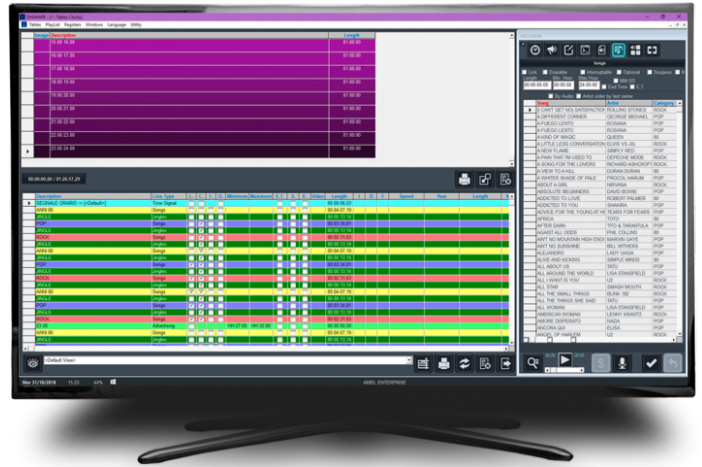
Tables Playlist Registers Windows Language Utility

| Image | Description | Length |
|---|---|---|
| | 15.00 16.00 | 01.00.00 |
| | 16.00 17.00 | 01.00.00 |
| | 17.00 18.00 | 01.00.00 |
| | 18.00 19.00 | 01.00.00 |
| | 19.00 20.00 | 01.00.00 |
| | 20.00 21.00 | 01.00.00 |
| | 21.00 22.00 | 01.00.00 |
| | 22.00 23.00 | 01.00.00 |
| | 23.00 24.00 | 01.00.00 |

00.00.00,00 / 01.20.17,29

| Description | Line Type | Length |
|---|---|---|
| SEGNALE ORARIO -> [<Default>] | Time Signal | 00.00.06,43 |
| AMM 86 | Songs | 00.04.07,18 |
| JINGLE | Jingles | 00.00.10,14 |
| POP | Songs | 00.03.54,07 |
| JINGLE | Jingles | 00.00.10,14 |
| ROCK | Songs | 00.04.07,02 |
| JINGLE | Jingles | 00.00.10,14 |
| AMM 86 | Songs | 00.04.07,18 |
| JINGLE | Jingles | 00.00.10,14 |
| POP | Songs | 00.03.54,07 |
| JINGLE | Jingles | 00.00.10,14 |
| ROCK | Songs | 00.04.07,02 |
| JINGLE | Jingles | 00.00.10,14 |
| AMM 86 | Songs | 00.04.07,18 |
| JINGLE | Jingles | 00.00.10,14 |
| POP | Songs | 00.03.54,07 |
| JINGLE | Jingles | 00.00.10,14 |
| ROCK | Songs | 00.04.07,02 |
| 21:20 | Advertising | 00.00.30,00 |
| AMM 86 | Songs | 00.04.07,18 |
| JINGLE | Jingles | 00.00.10,14 |

<Default View>

Songs

| Song | Artist | Category |
|---|---|---|
| (I CAN'T GET NO) SATISFACTION | ROLLING STONES | ROCK |
| A DIFFERENT CORNER | GEORGE MICHAEL | POP |
| A FUEGO LENTO | ROSANA | POP |
| A FUEGO LENTO | ROSANA | POP |
| A KIND OF MAGIC | QUEEN | 86 |
| A LITTLE LESS CONVERSATION | ELVIS VS JXL | ROCK |
| A NEW FLAME | SIMPLY RED | POP |
| A PAIN THAT I'M USED TO | DEPECHE MODE | ROCK |
| A SONG FOR THE LOVERS | RICHARD ASHCROFT | ROCK |
| A VIEW TO A KILL | DURAN DURAN | 86 |
| A WHITER SHADE OF PALE | PROCOL HARUM | POP |
| ABOUT A GIRL | NIRVANA | ROCK |
| ABSOLUTE BEGINNERS | DAVID BOWIE | POP |
| ADDICTED TO LOVE | ROBERT PALMER | 86 |
| ADDICTED TO YOU | SHAKIRA | POP |
| ADVICE FOR THE YOUNG AT HEART | TEARS FOR FEARS | POP |
| AFRICA | TOTO | 86 |
| AFTER DARK | TITO & TARANTULA | POP |
| AGAINST ALL ODDS | PHIL COLLINS | 86 |
| AIN'T NO MOUNTAIN HIGH ENOUGH | MARVIN GAYE | POP |
| AIN'T NO SUNSHINE | BILL WITHERS | POP |
| ALEJANDRO | LADY GAGA | POP |
| ALIVE AND KICKING | SIMPLE MINDS | 86 |
| ALL ABOUT US | TATU | POP |
| ALL AROUND THE WORLD | LISA STANSFIELD | POP |
| ALL I WANT IS YOU | U2 | ROCK |
| ALL STAR | SMASH MOUTH | ROCK |
| ALL THE SMALL THINGS | BLINK 182 | ROCK |
| ALL THE THINGS SHE SAID | TATU | POP |
| ALL WOMAN | LISA STANSFIELD | POP |
| AMERICAN WOMAN | LENNY KRAVITZ | ROCK |
| AMORE DISPERATO | NADA | POP |
| ANCORA QUI | ELISA | POP |
| ANGEL OF HARLEM | U2 | ROCK |

Mer 31/10/2018 15.21 44% ARIEL ENTERPRISE